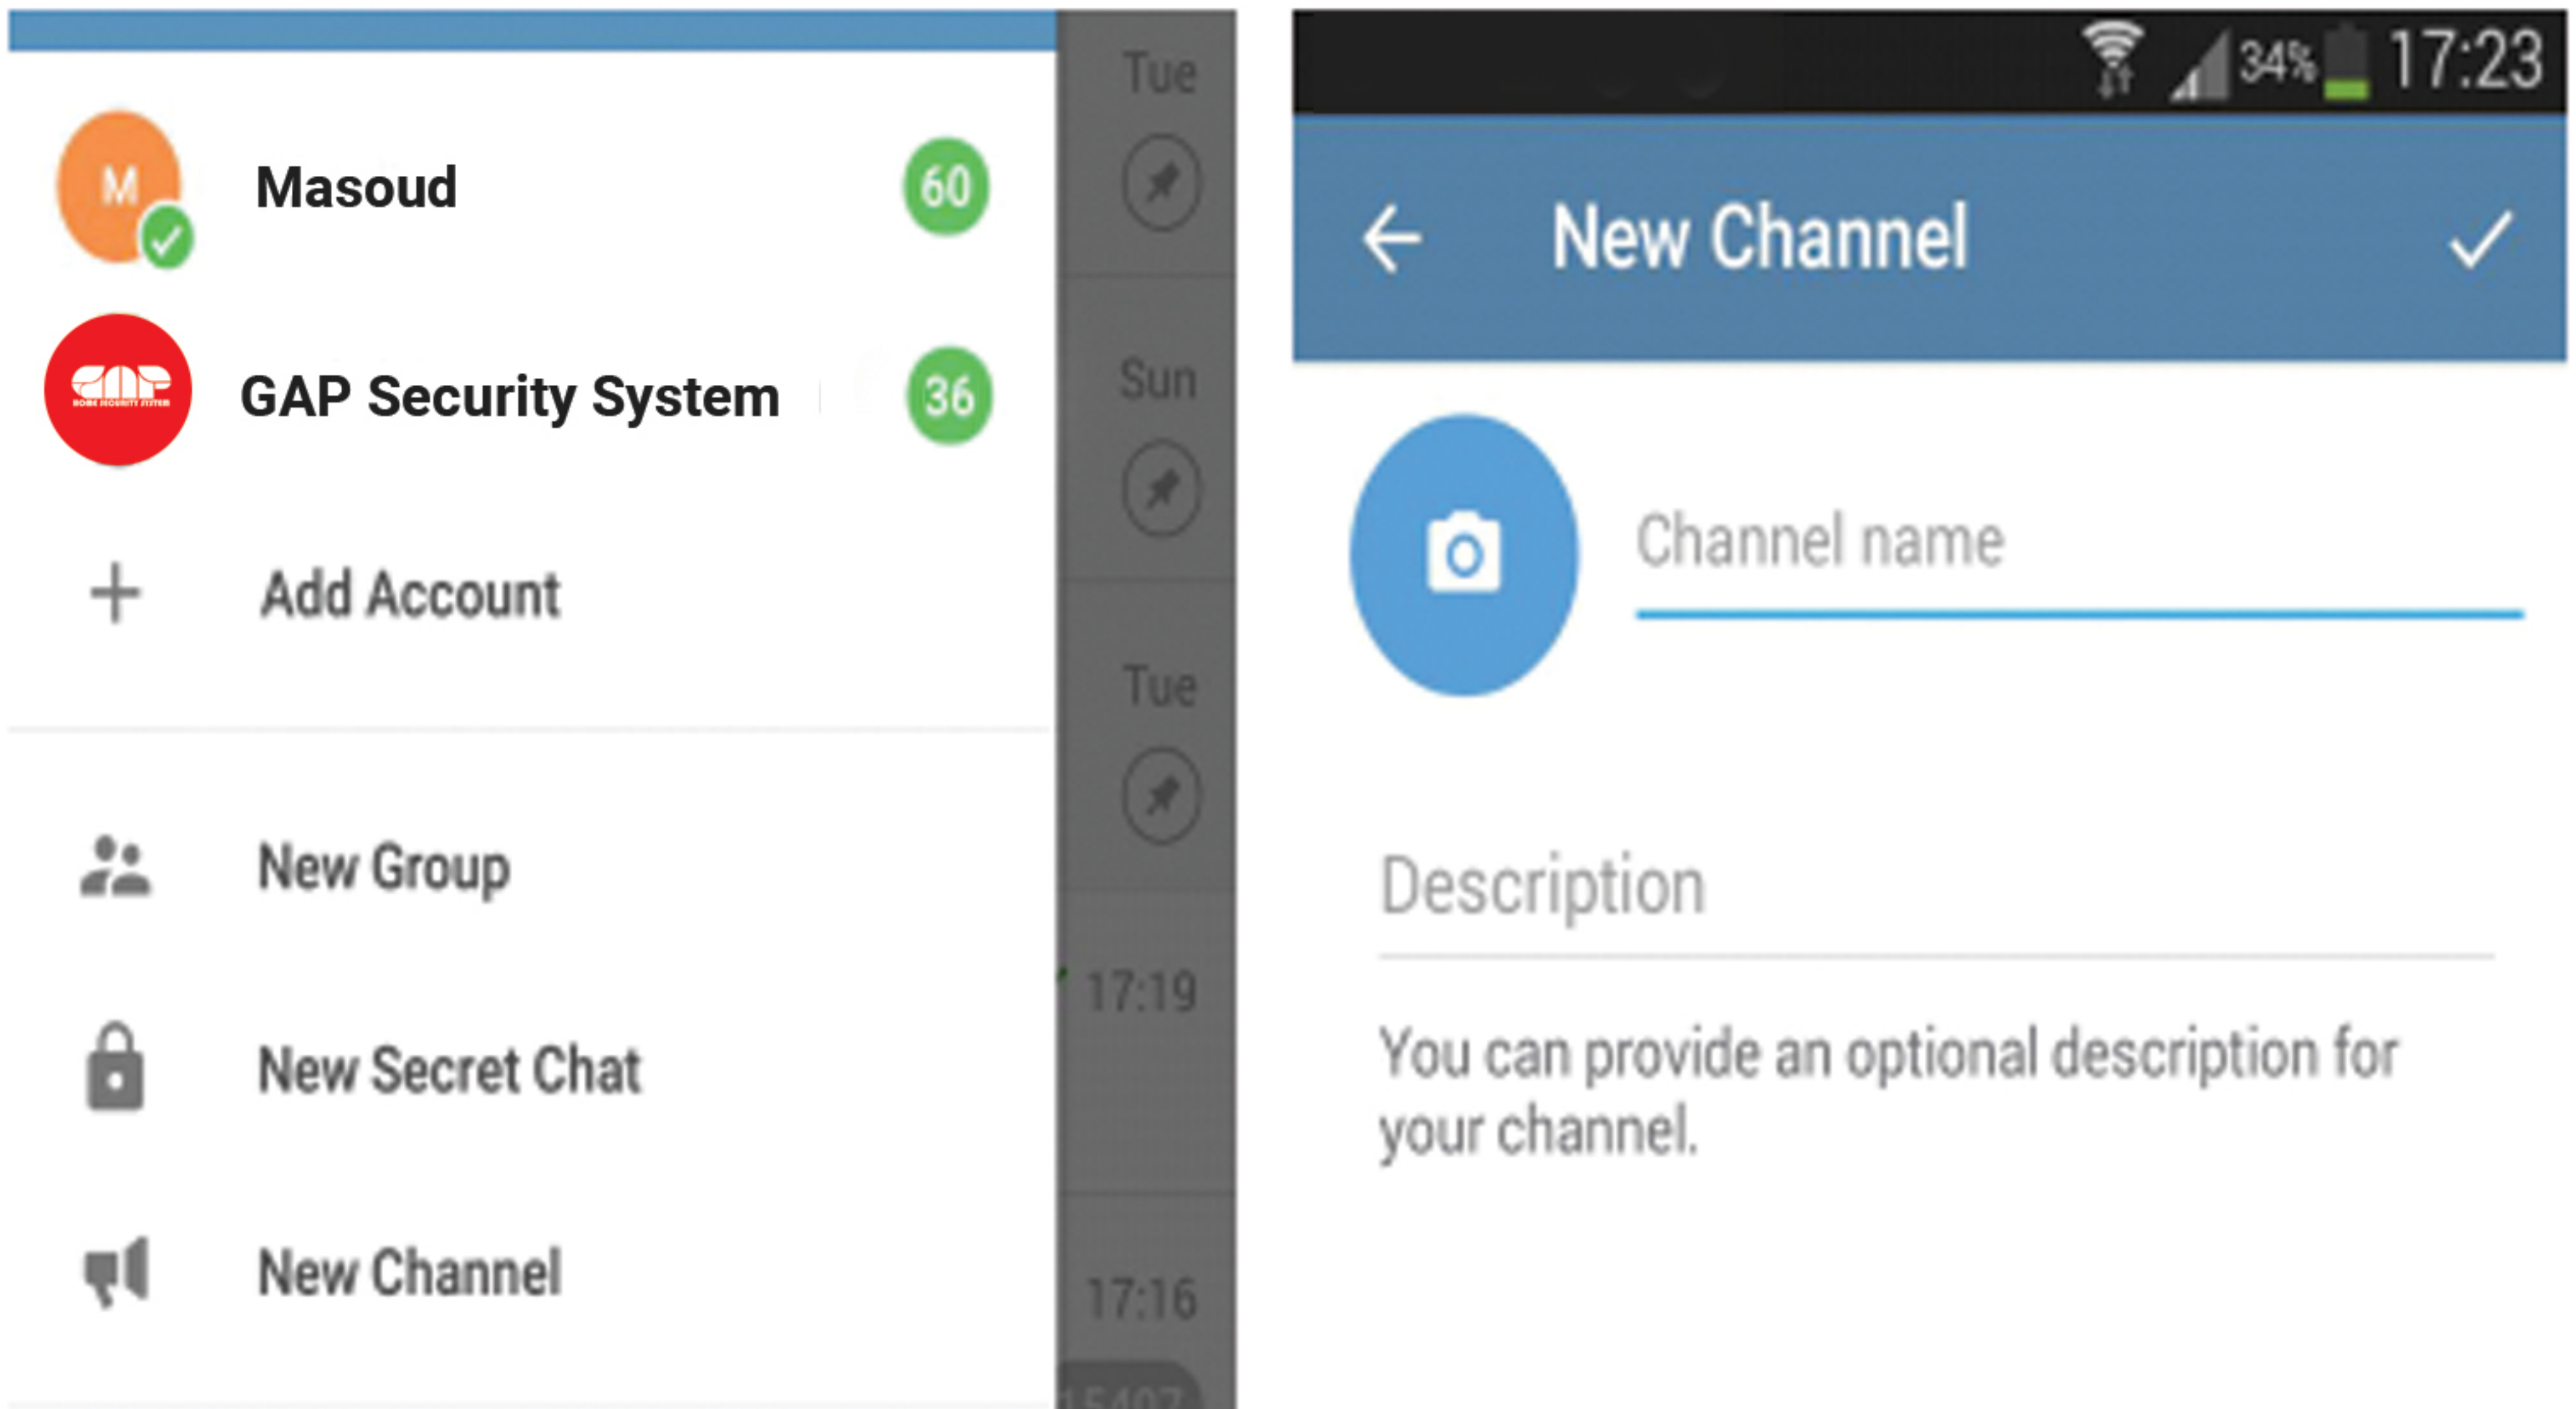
M
Masoud
60
GAP Security System
36
+ Add Account
New Group
New Secret Chat
New Channel
Tue
Sun
Tue
17:19
17:16
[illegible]

34% 17:23
New Channel
Channel name
Description
You can provide an optional description for your channel.